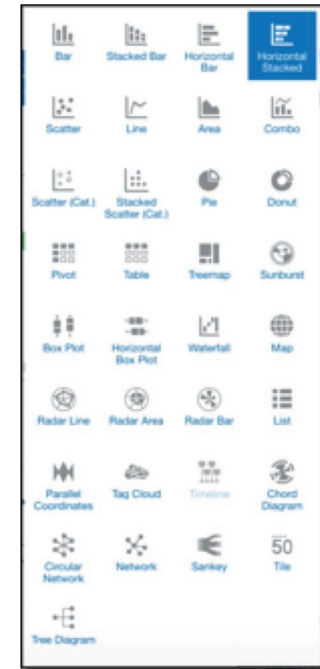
Bar
Stacked Bar
Horizontal Bar
Horizontal Stacked

Scatter
Line
Area
Combo

Scatter (Cat.)
Stacked Scatter (Cat.)
Pie
Donut

Pivot
Table
Treemap
Sunburst

Box Plot
Horizontal Box Plot
Waterfall
Map

Radar Line
Radar Area
Radar Bar
List

Parallel Coordinates
Tag Cloud
Timeline
Chord Diagram

Circular Network
Network
Sankey
50
Tile

Tree Diagram